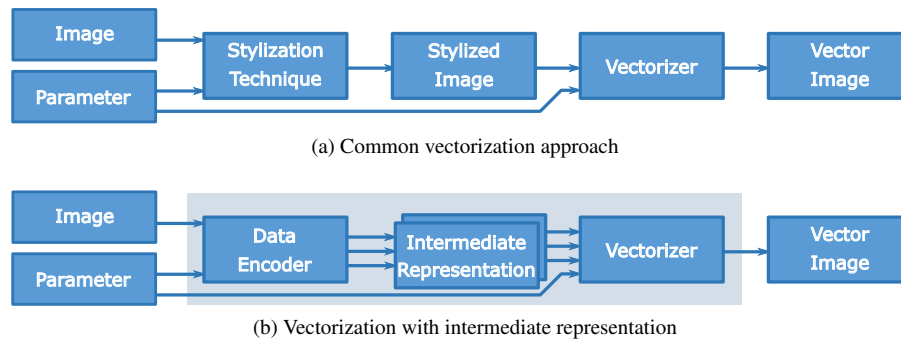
Image

Parameter

Stylization Technique

Stylized Image

Vectorizer

Vector Image

(a) Common vectorization approach

Image

Parameter

Data Encoder

Intermediate Representation

Vectorizer

Vector Image

(b) Vectorization with intermediate representation